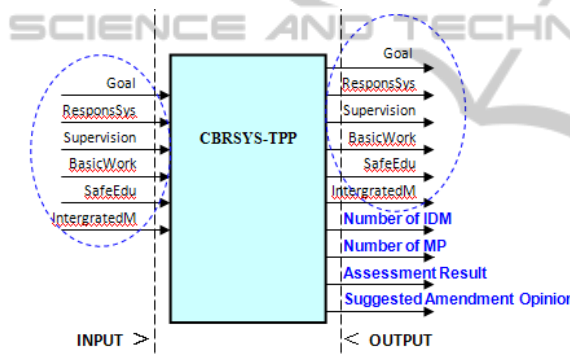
SCIENCE AND TECHN

Goal
ResponsSys
Supervision
BasicWork
SafeEdu
IntergratedM

CBRSYS-TPP

Goal
ResponsSys
Supervision
BasicWork
SafeEdu
IntergratedM
Number of IDM
Number of MP
Assessment Result
Suggested Amendment Opinion

INPUT >
< OUTPUT